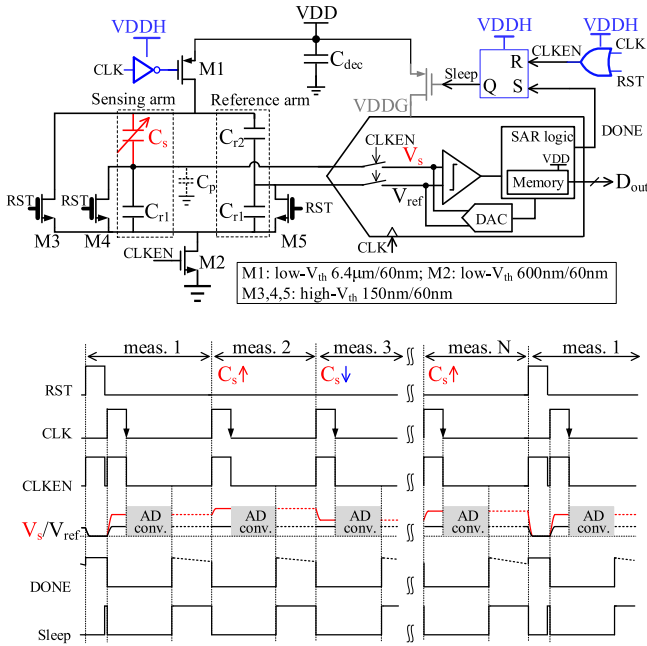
VDDH

VDD

VDDH

VDDH

CLK

M1

$C_{dec}$

CLKEN

CLK

R

Sleep

Q

S

RST

VDDG

Sensing arm

Reference arm

DONE

$C_s$

$C_{r2}$

SAR logic

CLKEN

$V_s$

VDD

$C_p$

Memory

$D_{out}$

RST

RST

$V_{ref}$

$C_{r1}$

$C_{r1}$

RST

DAC

M3

M4

M5

CLK

CLKEN

M2

M1: low-$V_{th}$ 6.4μm/60nm; M2: low-$V_{th}$ 600nm/60nm
M3,4,5: high-$V_{th}$ 150nm/60nm

meas. 1

meas. 2

meas. 3

meas. N

meas. 1

$C_s$↑

$C_s$↓

$C_s$↑

RST

CLK

CLKEN

$V_s/V_{ref}$

AD conv.

AD conv.

AD conv.

AD conv.

AD conv.

DONE

Sleep